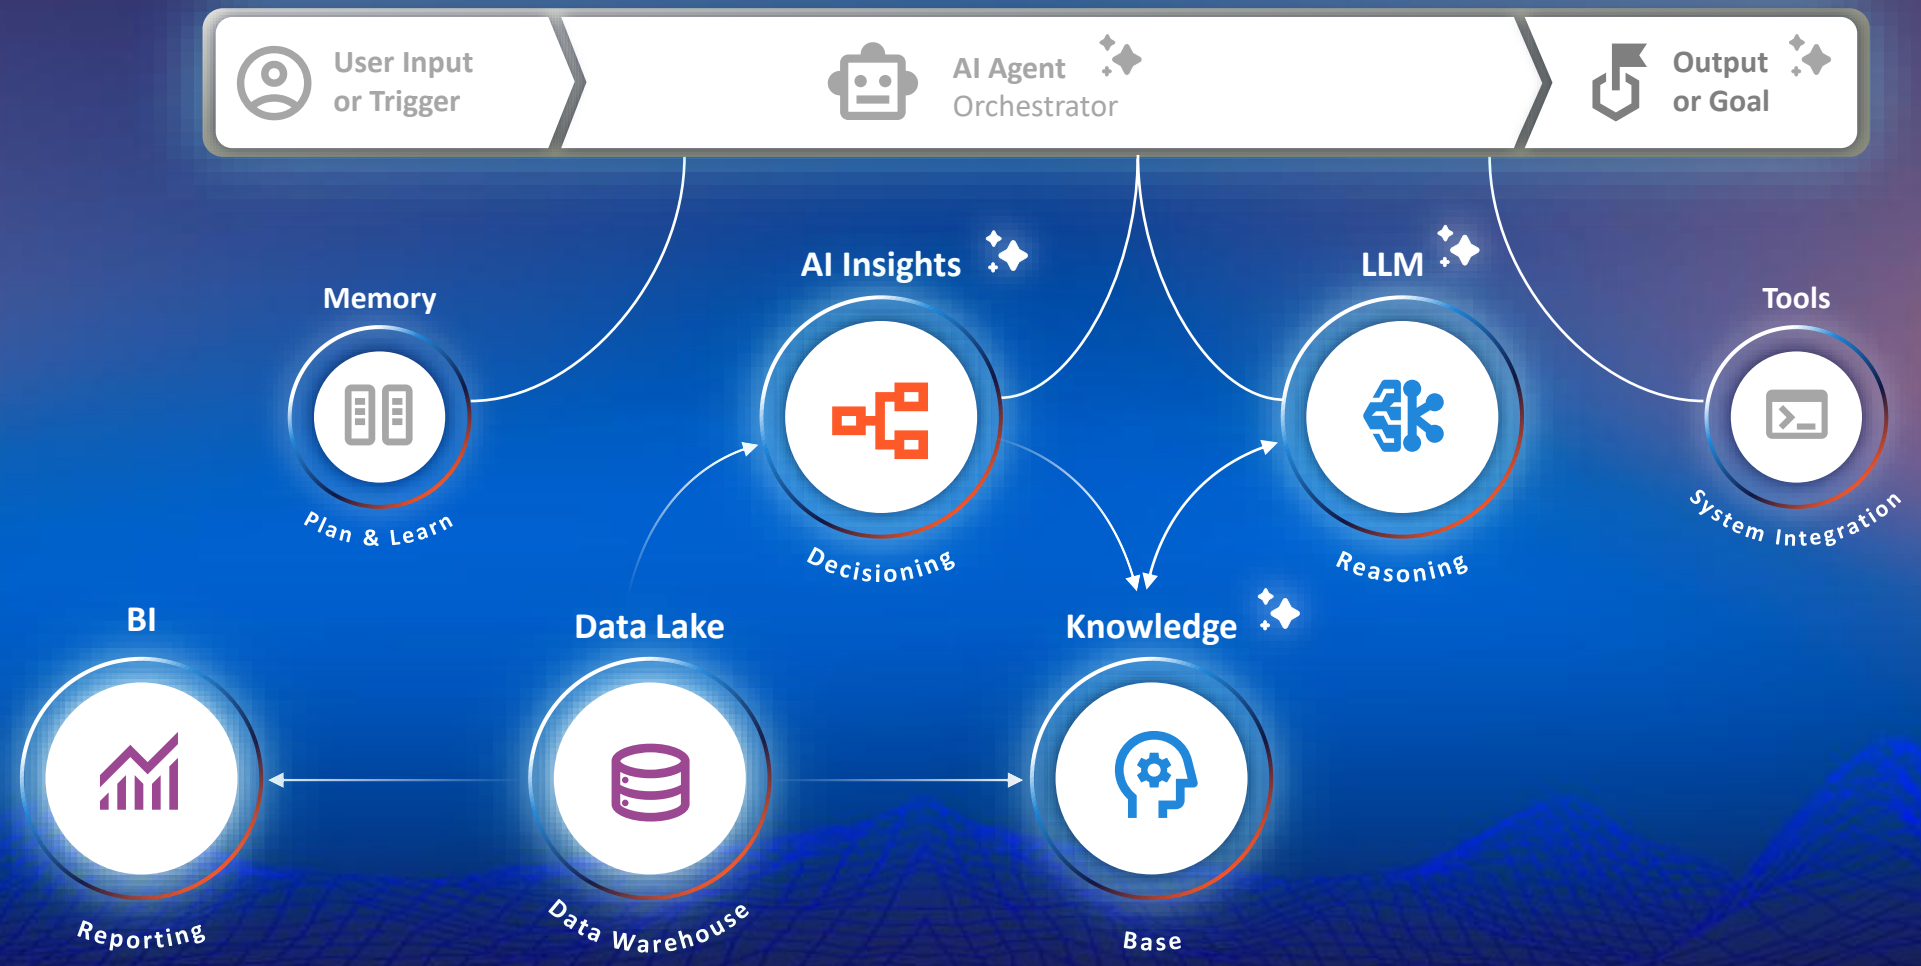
User Input or Trigger

AI Agent Orchestrator

Output or Goal

Memory

Plan & Learn

AI Insights

Decisioning

LLM

Reasoning

Tools

System Integration

BI

Reporting

Data Lake

Data Warehouse

Knowledge

Base